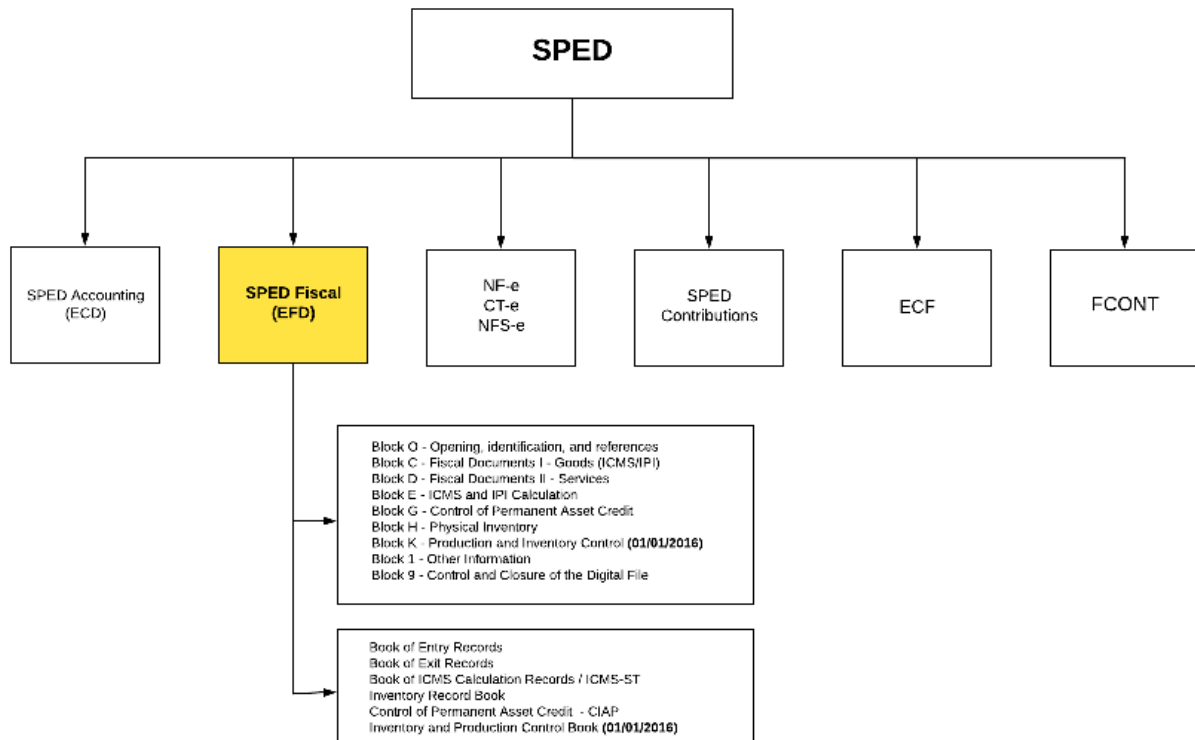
SPED

SPED Accounting (ECD)

SPED Fiscal (EFD)

NF-e
CT-e
NFS-e

SPED Contributions

ECF

FCONT

Block O - Opening, identification, and references
Block C - Fiscal Documents I - Goods (ICMS/IPI)
Block D - Fiscal Documents II - Services
Block E - ICMS and IPI Calculation
Block G - Control of Permanent Asset Credit
Block H - Physical Inventory
Block K - Production and Inventory Control (01/01/2016)
Block 1 - Other Information
Block 9 - Control and Closure of the Digital File

Book of Entry Records
Book of Exit Records
Book of ICMS Calculation Records / ICMS-ST
Inventory Record Book
Control of Permanent Asset Credit - CIAP
Inventory and Production Control Book (01/01/2016)